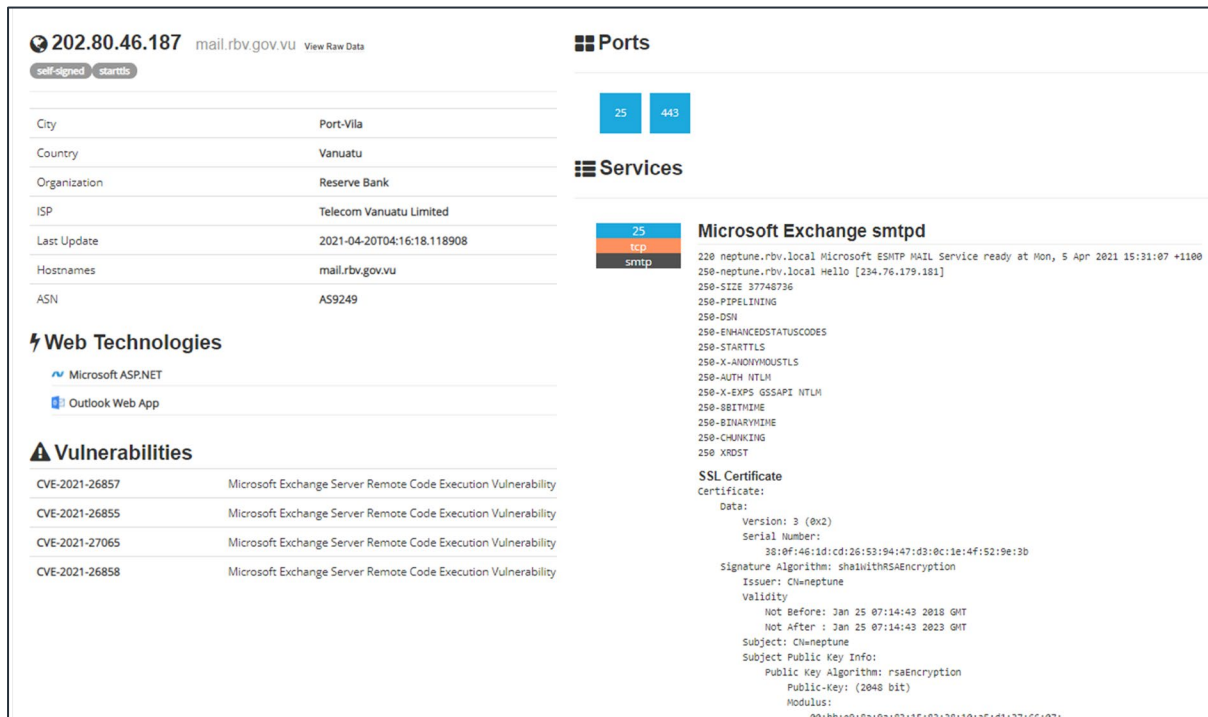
202.80.46.187 mail.rbv.gov.vu View Raw Data

self-signed starttls

| City | Port-Vila |
|---|---|
| Country | Vanuatu |
| Organization | Reserve Bank |
| ISP | Telecom Vanuatu Limited |
| Last Update | 2021-04-20T04:16:18.118908 |
| Hostnames | mail.rbv.gov.vu |
| ASN | AS9249 |

Web Technologies

Microsoft ASP.NET

Outlook Web App

Vulnerabilities

| CVE-2021-26857 | Microsoft Exchange Server Remote Code Execution Vulnerability |
|---|---|
| CVE-2021-26855 | Microsoft Exchange Server Remote Code Execution Vulnerability |
| CVE-2021-27065 | Microsoft Exchange Server Remote Code Execution Vulnerability |
| CVE-2021-26858 | Microsoft Exchange Server Remote Code Execution Vulnerability |

Ports

25 443

Services

25
tcp
smtp

Microsoft Exchange smtpd

220 neptune.rbv.local Microsoft ESMTP MAIL Service ready at Mon, 5 Apr 2021 15:31:07 +1100
250-neptune.rbv.local Hello [234.76.179.181]
250-SIZE 37748736
250-PIPELINING
250-DSN
250-ENHANCEDSTATUSCODES
250-STARTTLS
250-X-ANONYMOUSTLS
250-AUTH NTLM
250-X-EXPS GSSAPI NTLM
250-8BITMIME
250-BINARYMIME
250-CHUNKING
250 XRDST

SSL Certificate
Certificate:
Data:
Version: 3 (0x2)
Serial Number:
38:0f:46:1d:cd:26:53:94:47:d3:0c:1e:4f:52:9e:3b
Signature Algorithm: sha1WithRSAEncryption
Issuer: CN=neptune
Validity
Not Before: Jan 25 07:14:43 2018 GMT
Not After : Jan 25 07:14:43 2023 GMT
Subject: CN=neptune
Subject Public Key Info:
Public Key Algorithm: rsaEncryption
Public-Key: (2048 bit)
Modulus:
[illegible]